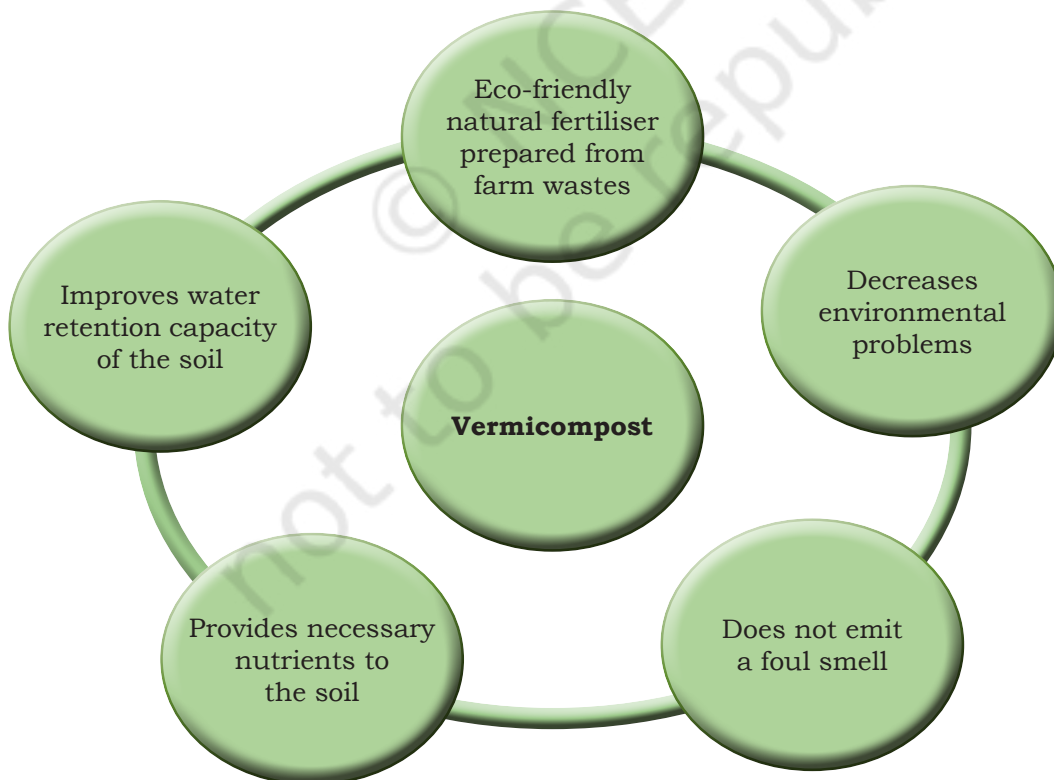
Eco-friendly natural fertiliser prepared from farm wastes

Decreases environmental problems

Does not emit a foul smell

Provides necessary nutrients to the soil

Improves water retention capacity of the soil

Vermicompost

© NCERT not to be republished